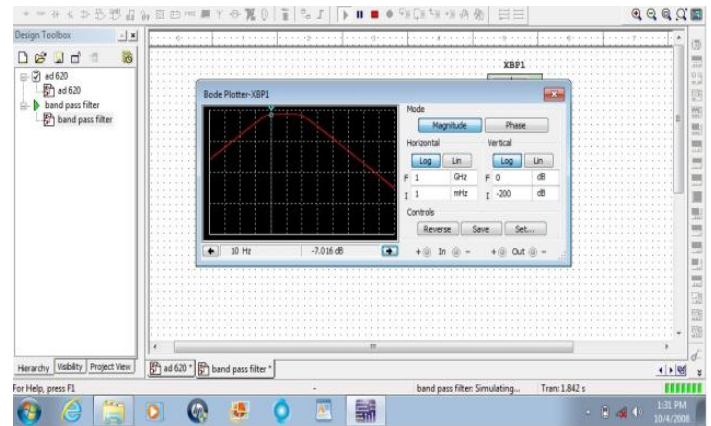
Design Toolbox

ad 620
ad 620
band pass filter
band pass filter

XBP1

Bode Plotter-XBP1

Mode
Magnitude
Phase

Horizontal
Log
Lin
F 1 GHz
I 1 mHz

Vertical
Log
Lin
F 0 dB
I -200 dB

Controls
Reverse
Save
Set...

10 Hz
-7.016 dB

+ In −
+ Out −

Herarchy
Visibility
Project View

ad 620 *
band pass filter *

For Help, press F1
band pass filter: Simulating...
Tran: 1.842 s

1:31 PM
10/4/2008